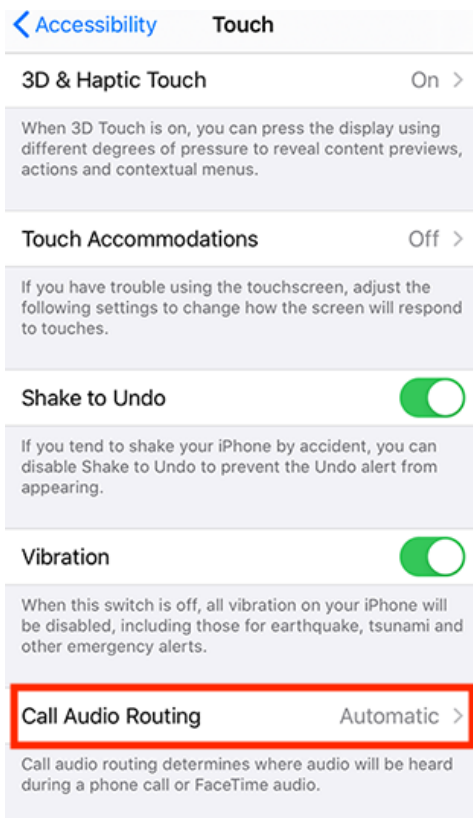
< Accessibility Touch

3D & Haptic Touch On >

When 3D Touch is on, you can press the display using different degrees of pressure to reveal content previews, actions and contextual menus.

Touch Accommodations Off >

If you have trouble using the touchscreen, adjust the following settings to change how the screen will respond to touches.

Shake to Undo

If you tend to shake your iPhone by accident, you can disable Shake to Undo to prevent the Undo alert from appearing.

Vibration

When this switch is off, all vibration on your iPhone will be disabled, including those for earthquake, tsunami and other emergency alerts.

Call Audio Routing Automatic >

Call audio routing determines where audio will be heard during a phone call or FaceTime audio.